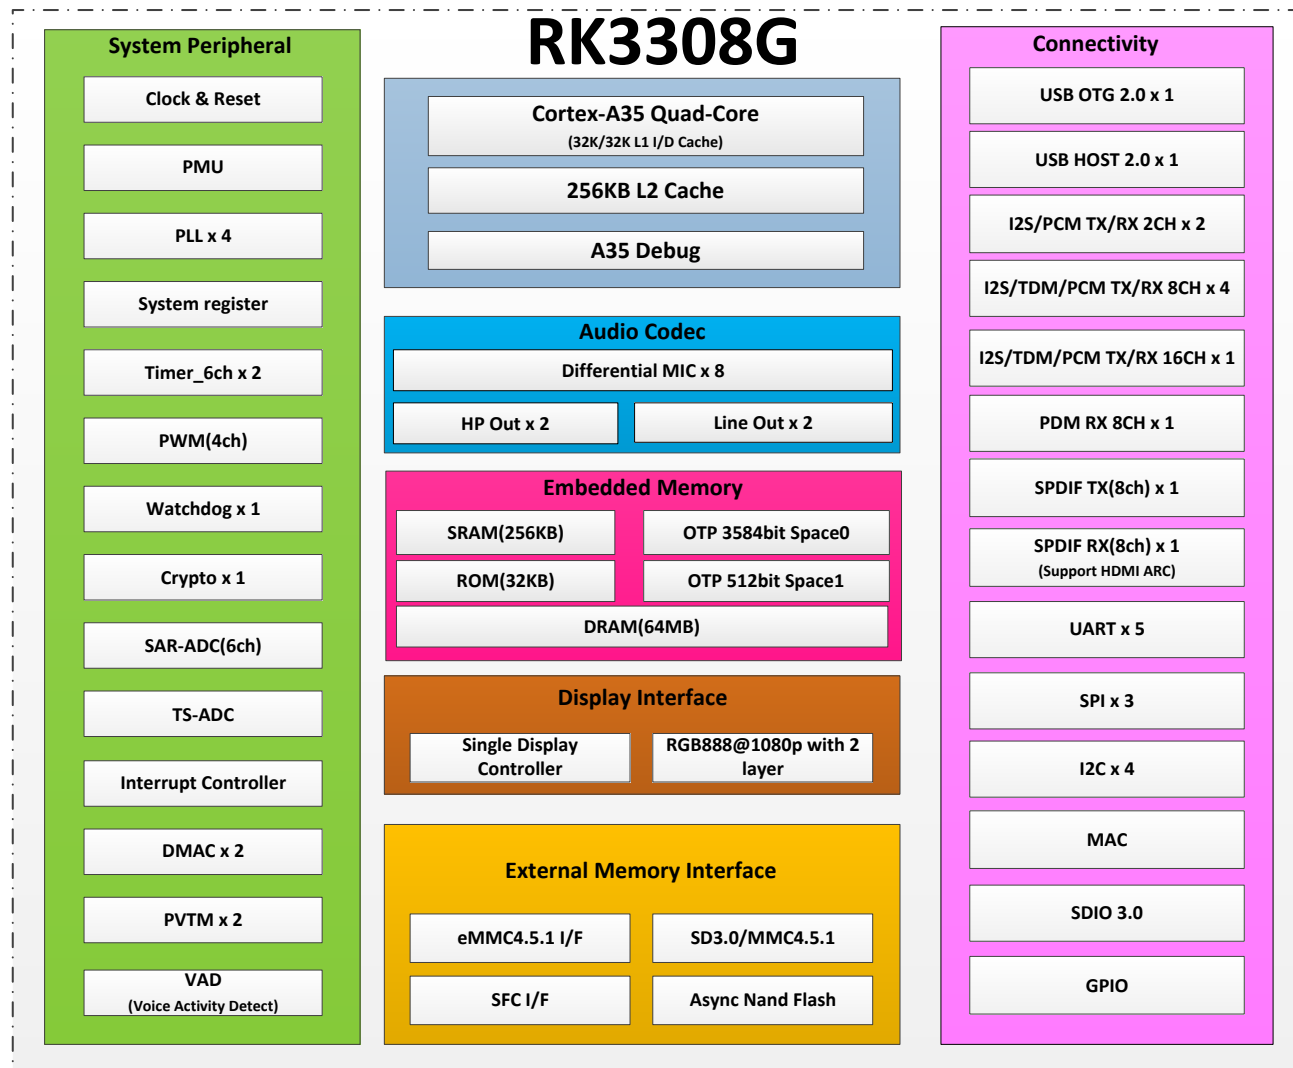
RK3308G

System Peripheral

Clock & Reset

PMU

PLL x 4

System register

Timer_6ch x 2

PWM(4ch)

Watchdog x 1

Crypto x 1

SAR-ADC(6ch)

TS-ADC

Interrupt Controller

DMAC x 2

PVTM x 2

VAD
(Voice Activity Detect)

Cortex-A35 Quad-Core
(32K/32K L1 I/D Cache)

256KB L2 Cache

A35 Debug

Audio Codec

Differential MIC x 8

HP Out x 2

Line Out x 2

Embedded Memory

SRAM(256KB)

OTP 3584bit Space0

ROM(32KB)

OTP 512bit Space1

DRAM(64MB)

Display Interface

Single Display Controller

RGB888@1080p with 2 layer

External Memory Interface

eMMC4.5.1 I/F

SD3.0/MMC4.5.1

SFC I/F

Async Nand Flash

Connectivity

USB OTG 2.0 x 1

USB HOST 2.0 x 1

I2S/PCM TX/RX 2CH x 2

I2S/TDM/PCM TX/RX 8CH x 4

I2S/TDM/PCM TX/RX 16CH x 1

PDM RX 8CH x 1

SPDIF TX(8ch) x 1

SPDIF RX(8ch) x 1
(Support HDMI ARC)

UART x 5

SPI x 3

I2C x 4

MAC

SDIO 3.0

GPIO